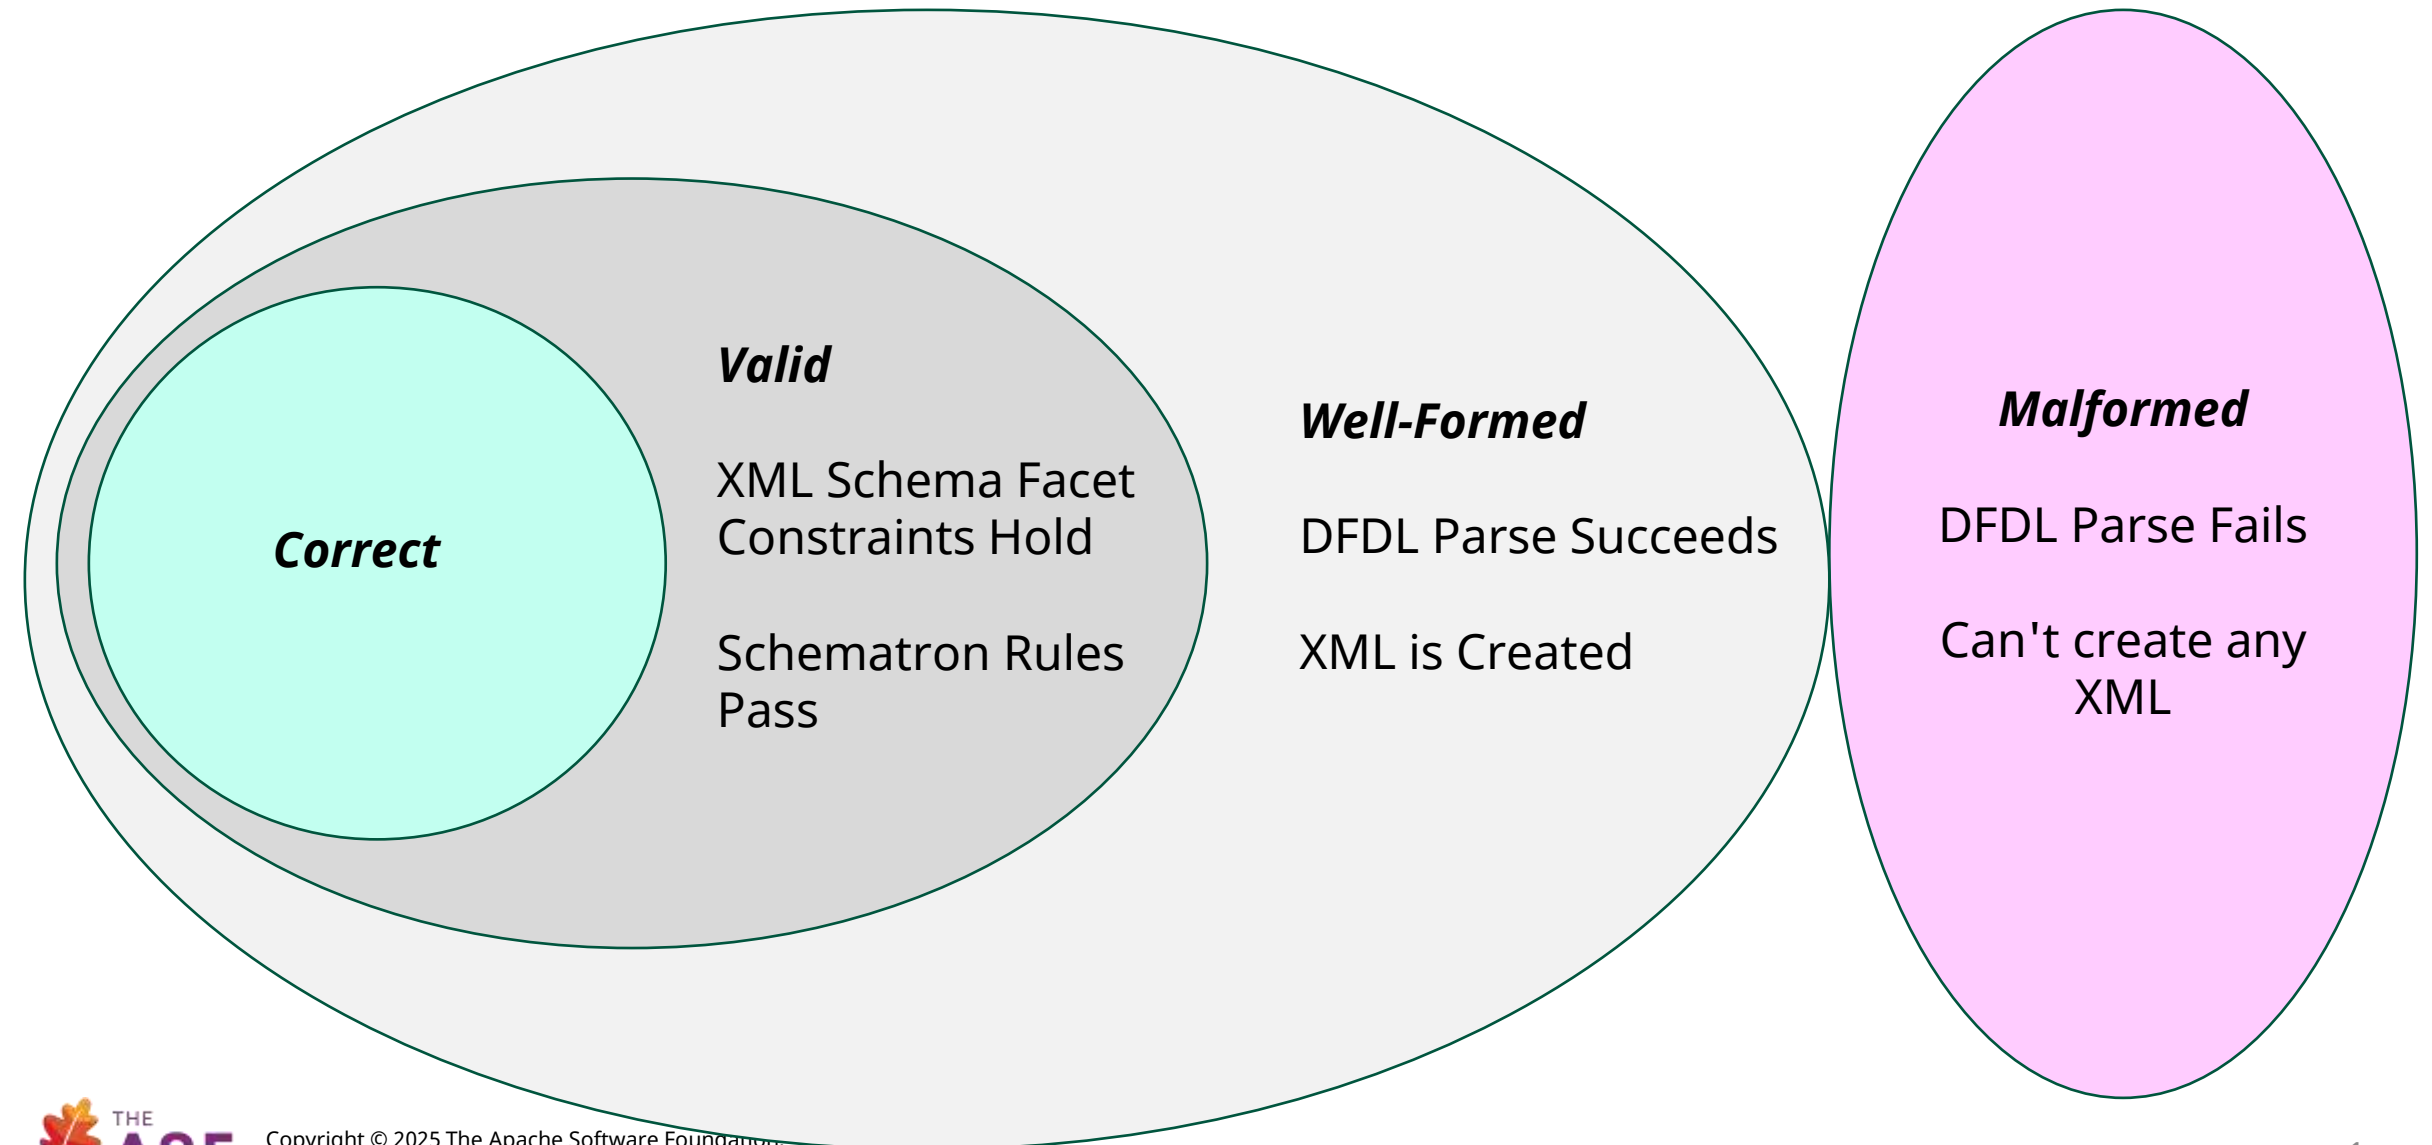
Correct

Valid

XML Schema Facet Constraints Hold

Schematron Rules Pass

Well-Formed

DFDL Parse Succeeds

XML is Created

Malformed

DFDL Parse Fails

Can't create any XML

THE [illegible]

Copyright © 2025 The Apache Software Foundation